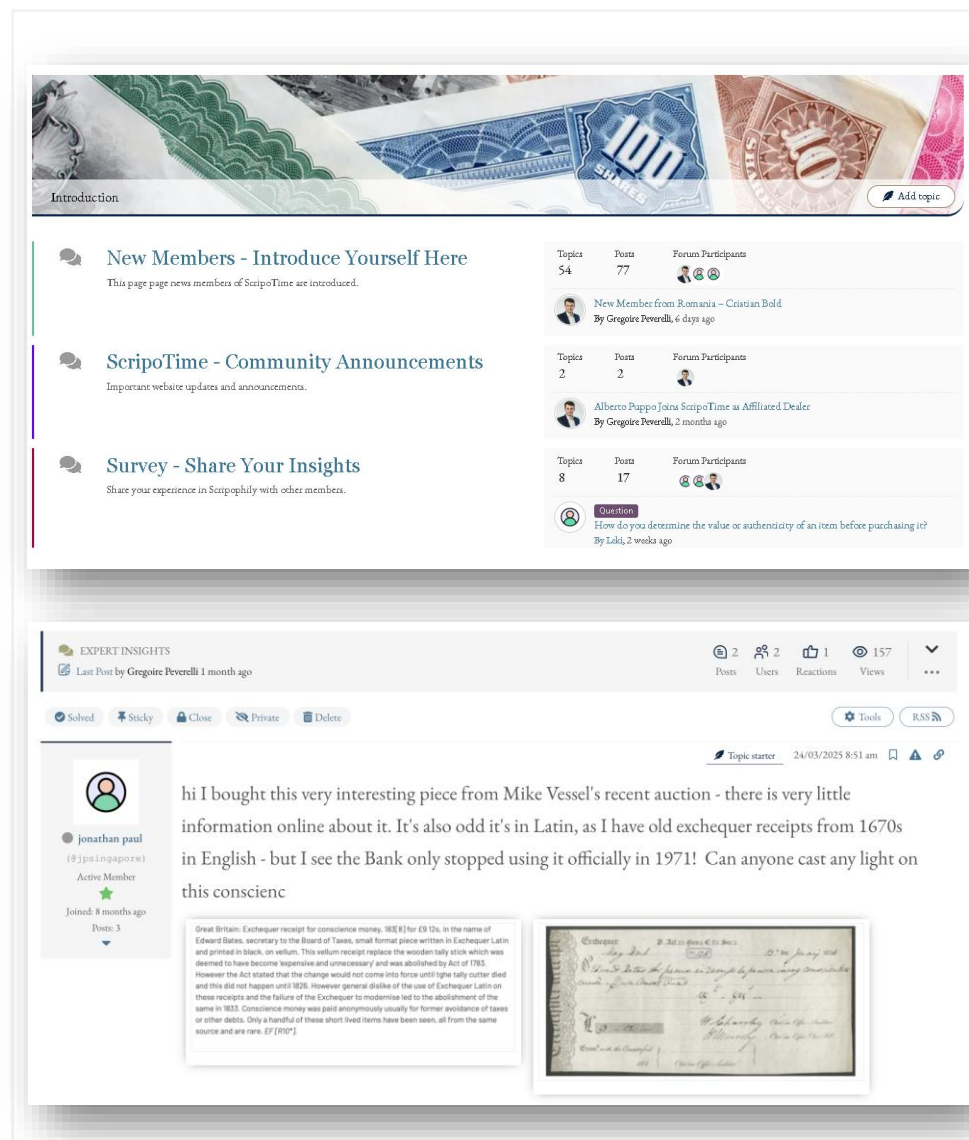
Introduction

Add topic

New Members - Introduce Yourself Here

This page page news members of ScripoTime are introduced.

| Topics | Posts | Forum Participants |
|---|---|---|
| 54 | 77 | |

New Member from Romania – Cristian Bold
By Gregoire Peverelli, 6 days ago

ScripoTime - Community Announcements

Important website updates and announcements.

| Topics | Posts | Forum Participants |
|---|---|---|
| 2 | 2 | |

Alberto Puppo Joins ScripoTime as Affiliated Dealer
By Gregoire Peverelli, 2 months ago

Survey - Share Your Insights

Share your experience in Scripophily with other members.

| Topics | Posts | Forum Participants |
|---|---|---|
| 8 | 17 | |

Question
How do you determine the value or authenticity of an item before purchasing it?
By Loki, 2 weeks ago

EXPERT INSIGHTS
Last Post by Gregoire Peverelli 1 month ago

2 Posts 2 Users 1 Reactions 157 Views

Solved Sticky Close Private Delete

Tools RSS

jonathan paul
(@jpsingapore)
Active Member
Joined: 8 months ago
Posts: 3

Topic starter 24/03/2025 8:51 am

hi I bought this very interesting piece from Mike Vessel's recent auction - there is very little information online about it. It's also odd it's in Latin, as I have old exchequer receipts from 1670s in English - but I see the Bank only stopped using it officially in 1971! Can anyone cast any light on this conscienc

Great Britain: Exchequer receipt for conscience money, 183[6] for £9 12s, in the name of Edward Bates, secretary to the Board of Taxes, small format piece written in Exchequer Latin and printed in black, on vellum. This vellum receipt replace the wooden tally stick which was deemed to have become 'expensive and unnecessary' and was abolished by Act of 1783. However the Act stated that the change would not come into force until tghe tally cutter died and this did not happen until 1826. However general dislike of the use of Exchequer Latin on these receipts and the failure of the Exchequer to modernise led to the abolishment of the same in 1833. Conscience money was paid anonymously usually for former avoidance of taxes or other debts. Only a handful of these short lived items have been seen, all from the same source and are rare. EF [R10*].

Exchequer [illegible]